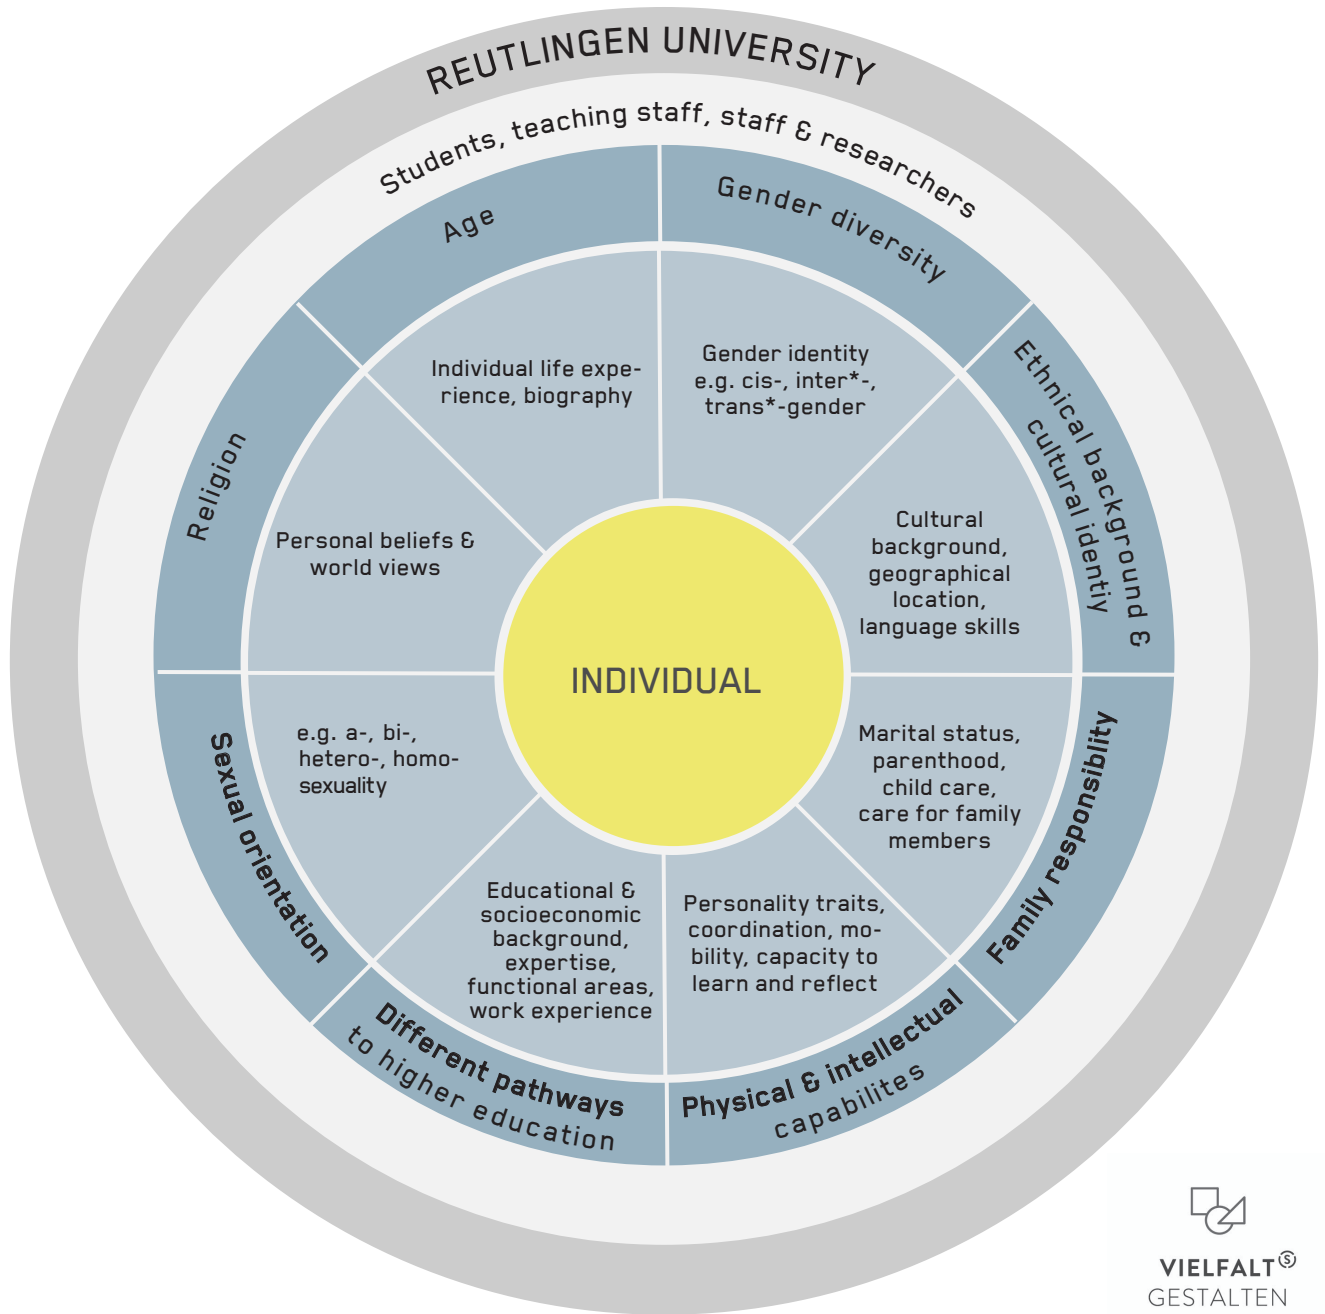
REUTLINGEN UNIVERSITY

Students, teaching staff, staff & researchers

Age

Gender diversity

Ethnical background & cultural identity

Family responsiblity

Physical & intellectual capabilites

Different pathways to higher education

Sexual orientation

Religion

Individual life experience, biography

Gender identity e.g. cis-, inter*-, trans*-gender

Cultural background, geographical location, language skills

Marital status, parenthood, child care, care for family members

Personality traits, coordination, mobility, capacity to learn and reflect

Educational & socioeconomic background, expertise, functional areas, work experience

e.g. a-, bi-, hetero-, homosexuality

Personal beliefs & world views

INDIVIDUAL

VIELFALT GESTALTEN